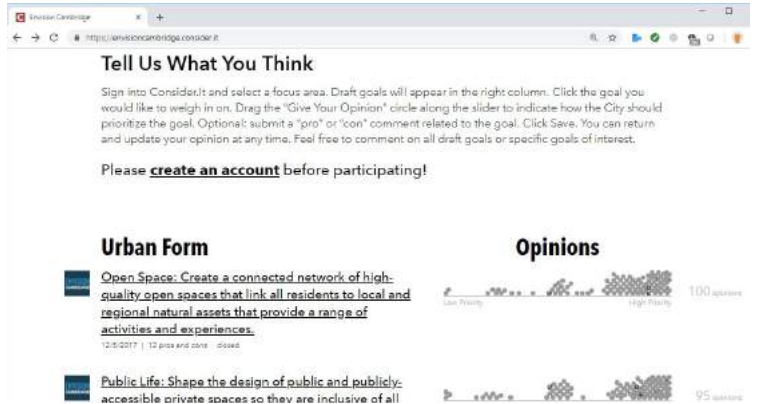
Envision Cambridge ×  +

https://envisioncambridge.consider.it

Tell Us What You Think

Sign into Consider.It and select a focus area. Draft goals will appear in the right column. Click the goal you would like to weigh in on. Drag the "Give Your Opinion" circle along the slider to indicate how the City should prioritize the goal. Optional: submit a "pro" or "con" comment related to the goal. Click Save. You can return and update your opinion at any time. Feel free to comment on all draft goals or specific goals of interest.

Please create an account before participating!

Urban Form

Opinions

Open Space: Create a connected network of high-quality open spaces that link all residents to local and regional natural assets that provide a range of activities and experiences.

12/5/2017 | 12 pros and cons | closed

Low Priority

High Priority

100 opinions

Public Life: Shape the design of public and publicly-accessible private spaces so they are inclusive of all

95 opinions